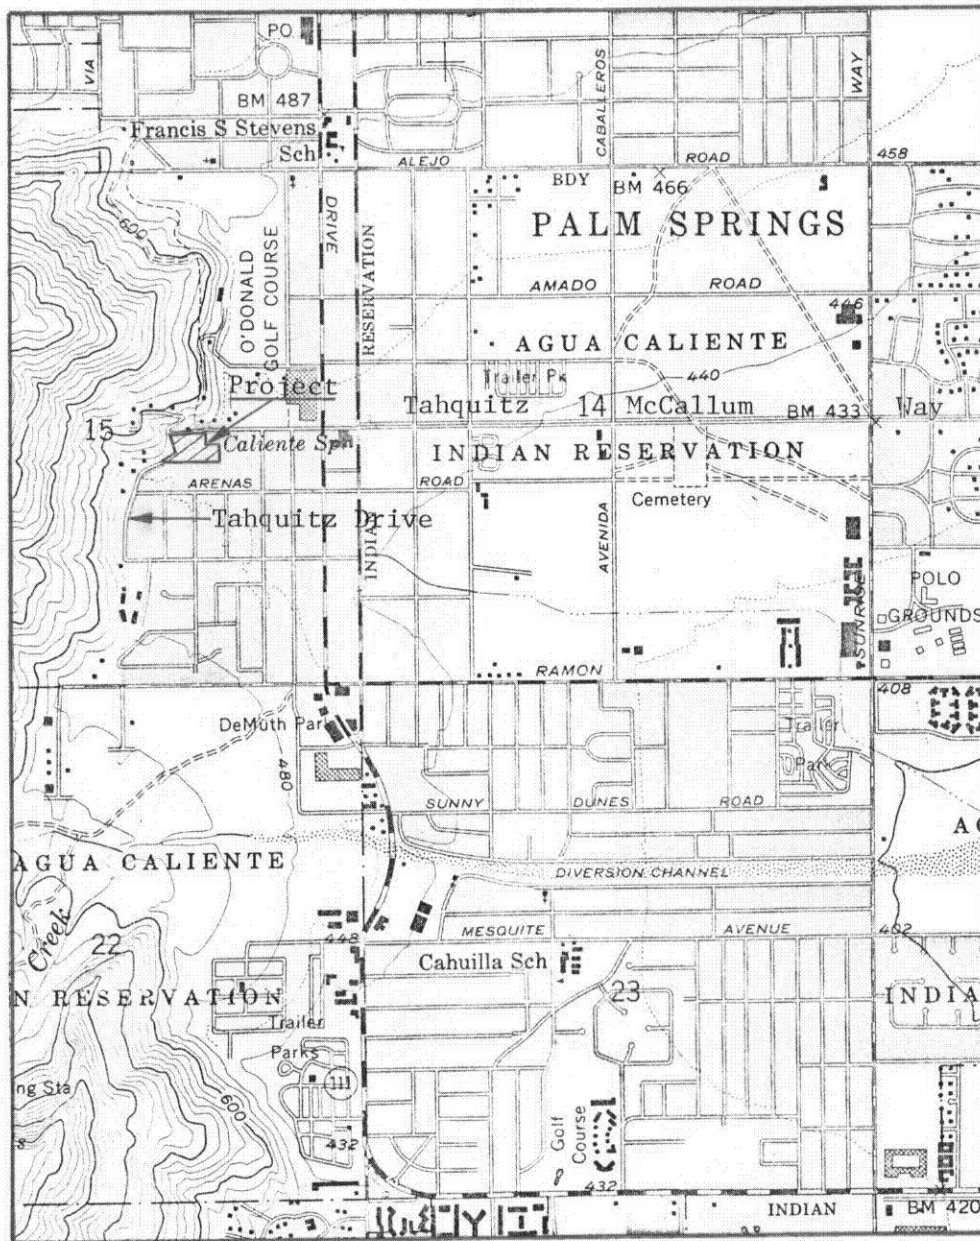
PO
VIA
BM 487
Francis S Stevens
Sch
ALEJO
CABALLEROS
ROAD
WAY
458
BDY
BM 466
PALM SPRINGS
600
O'DONALD GOLF COURSE
DRIVE
RESERVATION
AMADO
ROAD
446
AGUA CALIENTE
Project
Trailer Pk
440
Tahquitz
14
McCallum
BM 433
Way
15
Caliente Spr
INDIAN RESERVATION
ARENAS
ROAD
Cemetery
Tahquitz Drive
INDIAN
AVENIDA
POLO
GROUNDS
SUNRISE
RAMON
408
DeMuth Park
480
Trailer
Park
SUNNY
DUNES
ROAD
A
AGUA CALIENTE
DIVERSION CHANNEL
Creek
22
448
MESQUITE
AVENUE
462
Cahuilla Sch
N RESERVATION
23
INDIA
Trailer
Parks
111
ng Sta
600
432
Golf Course
432
INDIAN
BM 420